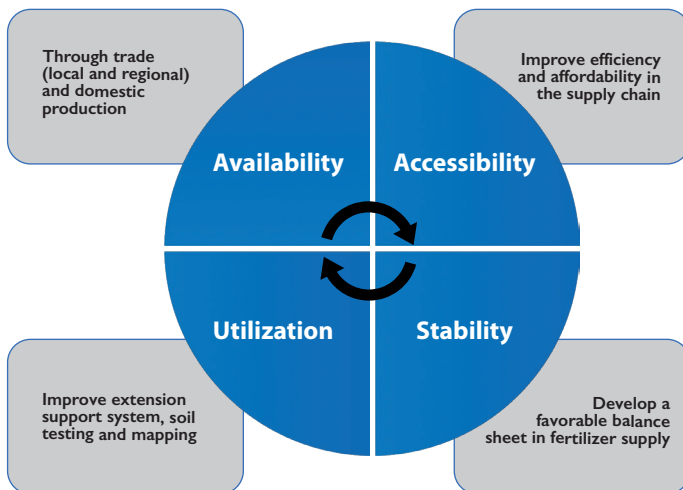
Through trade (local and regional) and domestic production

Improve efficiency and affordability in the supply chain

Availability

Accessibility

Utilization

Stability

Improve extension support system, soil testing and mapping

Develop a favorable balance sheet in fertilizer supply